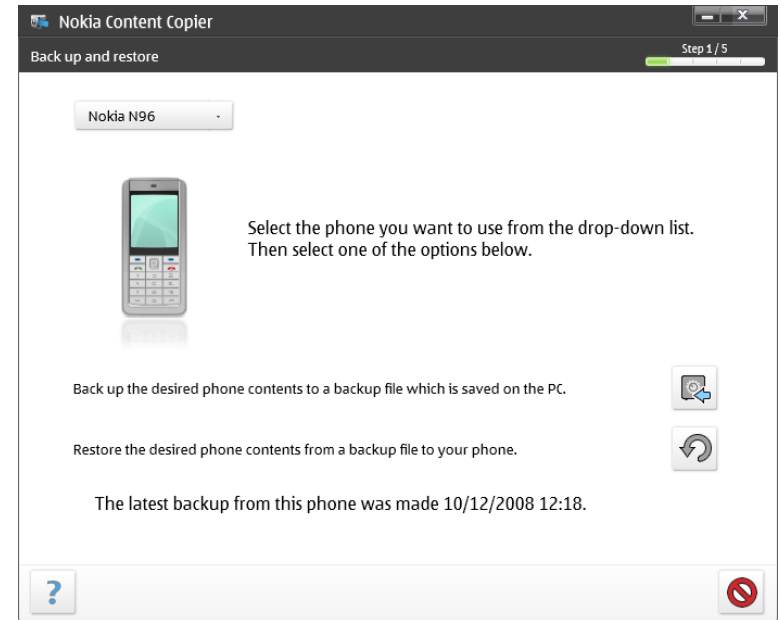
Nokia Content Copier

Back up and restore

Step 1 / 5

Nokia N96

Select the phone you want to use from the drop-down list. Then select one of the options below.

Back up the desired phone contents to a backup file which is saved on the PC.

Restore the desired phone contents from a backup file to your phone.

The latest backup from this phone was made 10/12/2008 12:18.

?